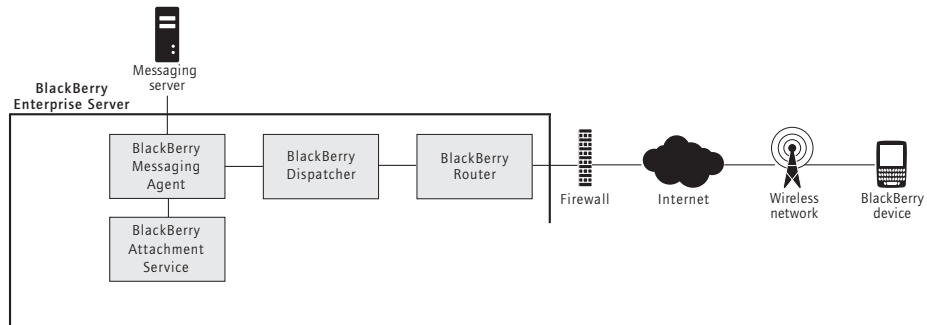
Messaging server

BlackBerry Enterprise Server

BlackBerry Messaging Agent

BlackBerry Dispatcher

BlackBerry Router

BlackBerry Attachment Service

Firewall

Internet

Wireless network

BlackBerry device